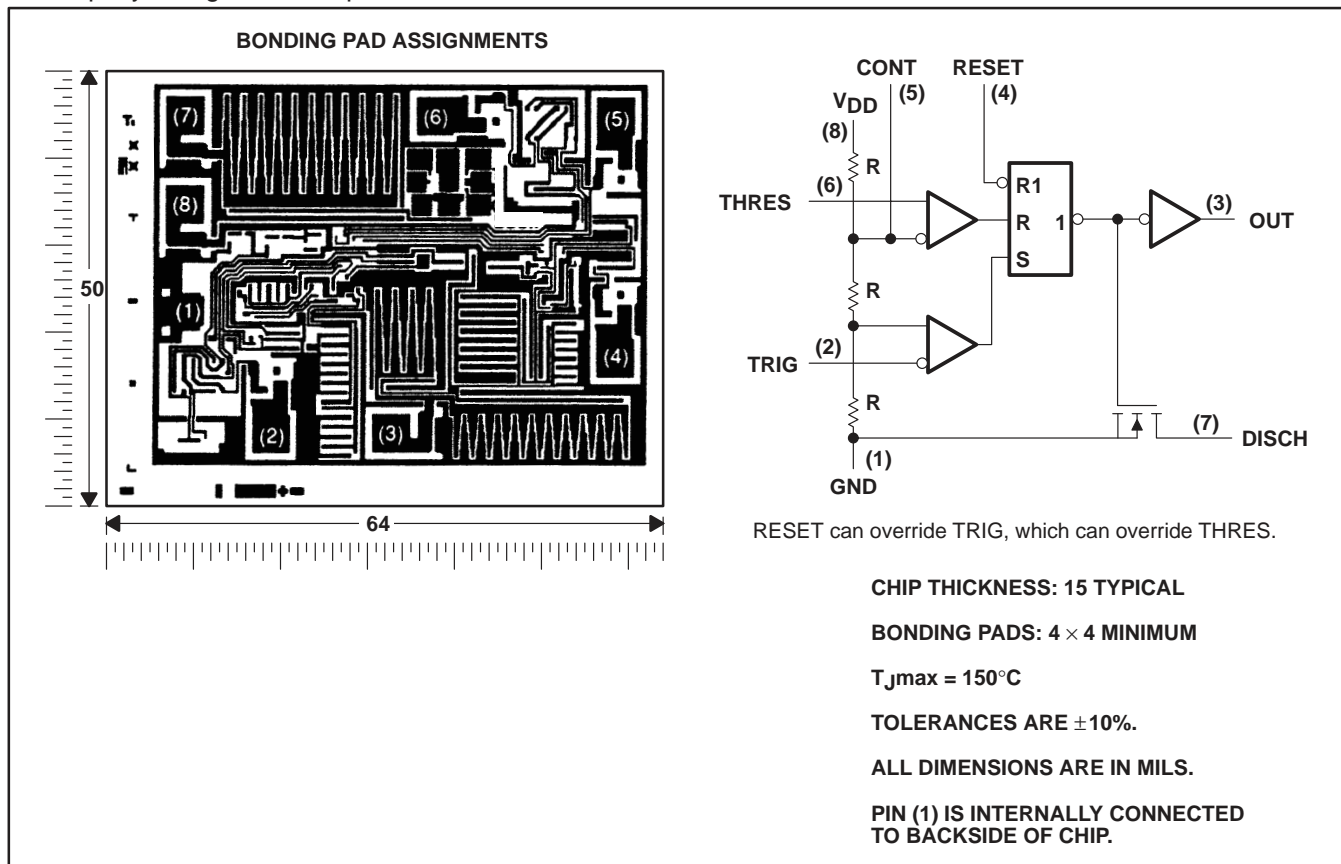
BONDING PAD ASSIGNMENTS

(7)
(6)
(5)
(8)
(1)
(4)
(2)
(3)

50

64

CONT
(5)

RESET
(4)

$V_{DD}$
(8)

R

THRES
(6)

R1
R
1
S

(3)
OUT

R

(2)
TRIG

R

(7)
DISCH

(1)
GND

RESET can override TRIG, which can override THRES.

CHIP THICKNESS: 15 TYPICAL

BONDING PADS: $4 \times 4$ MINIMUM

$T_J$max = 150°C

TOLERANCES ARE $\pm$10%.

ALL DIMENSIONS ARE IN MILS.

PIN (1) IS INTERNALLY CONNECTED TO BACKSIDE OF CHIP.